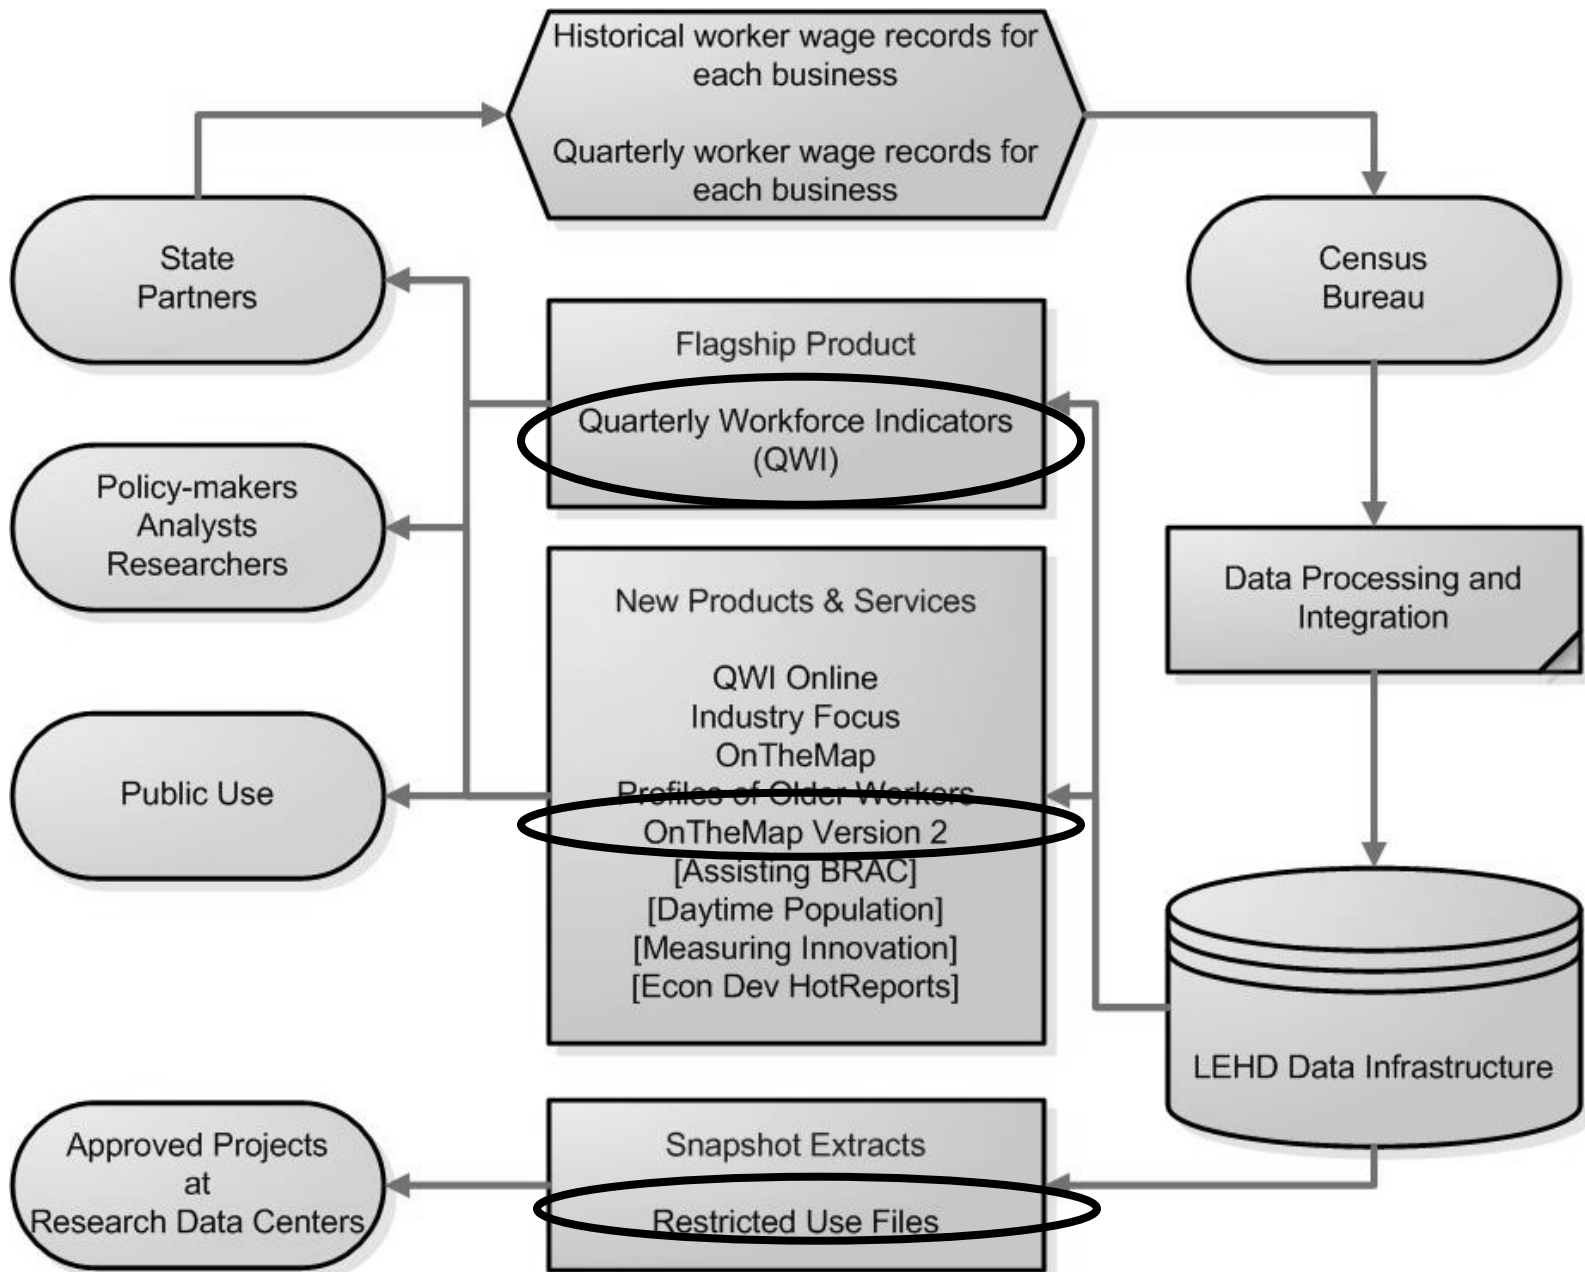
Historical worker wage records for each business

Quarterly worker wage records for each business

State Partners

Census Bureau

Flagship Product

Quarterly Workforce Indicators (QWI)

Policy-makers
Analysts
Researchers

Data Processing and Integration

New Products & Services

QWI Online
Industry Focus
OnTheMap
Profiles of Older Workers
OnTheMap Version 2
[Assisting BRAC]
[Daytime Population]
[Measuring Innovation]
[Econ Dev HotReports]

Public Use

LEHD Data Infrastructure

Approved Projects at Research Data Centers

Snapshot Extracts

Restricted Use Files